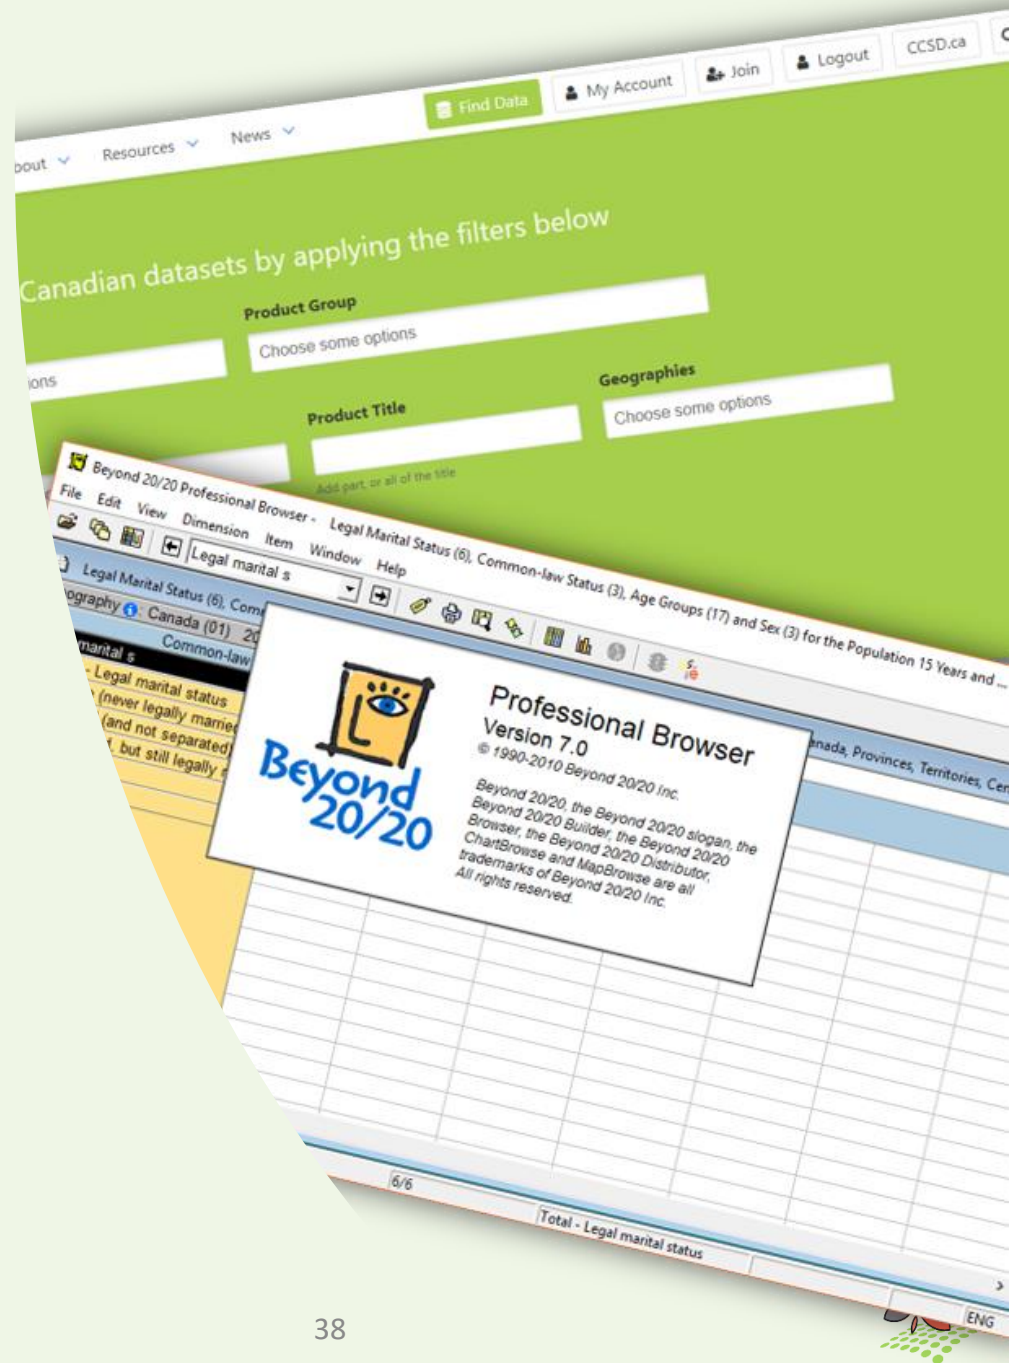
bout Resources News Find Data My Account Join Logout CCSD.ca

Canadian datasets by applying the filters below

ions

Product Group

Choose some options

Product Title

Add part or all of the title

Geographies

Choose some options

Beyond 20/20 Professional Browser - Legal Marital Status (6), Common-law Status (3), Age Groups (17) and Sex (3) for the Population 15 Years and ...

File Edit View Dimension Item Window Help

Legal marital s

Legal Marital Status (6), Com

ography Canada (01) 20

Common-law

marital s

- Legal marital status

(never legally marrie

(and not separated)

, but still legally

nada, Provinces, Territories, Cen

Beyond 20/20

Professional Browser

Version 7.0

© 1990-2010 Beyond 20/20 Inc.

Beyond 20/20, the Beyond 20/20 slogan, the Beyond 20/20 Builder, the Beyond 20/20 Browser, the Beyond 20/20 ChartBrowse and MapBrowse are all trademarks of Beyond 20/20 Inc. All rights reserved.

6/6

Total - Legal marital status

ENG

38